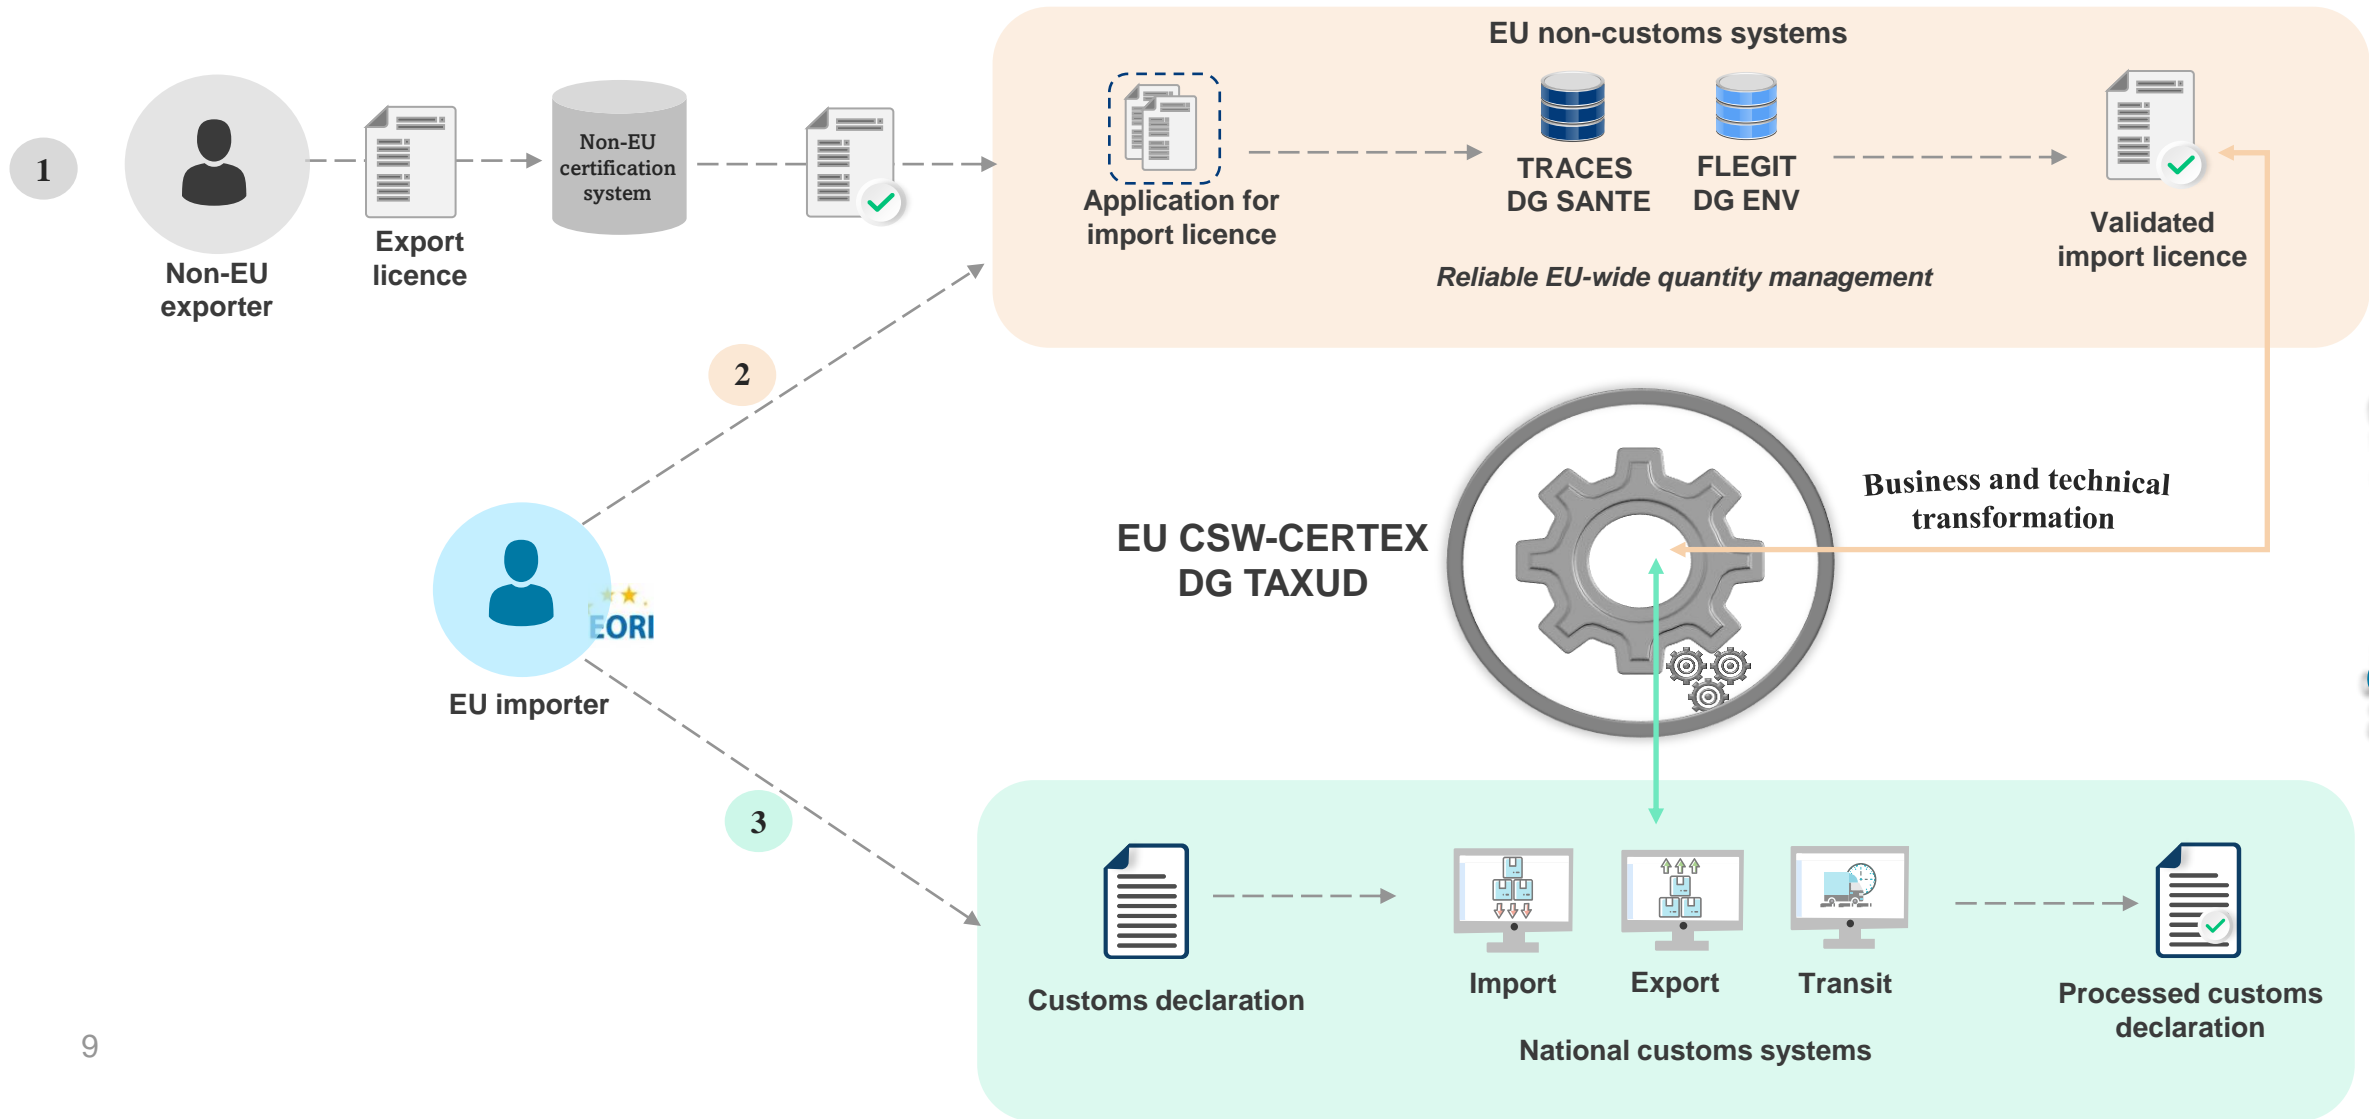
1

Non-EU exporter

Export licence

Non-EU certification system

EU non-customs systems

Application for import licence

TRACES DG SANTE

FLEGIT DG ENV

Validated import licence

Reliable EU-wide quantity management

2

Business and technical transformation

EU CSW-CERTEX DG TAXUD

EORI

EU importer

3

Customs declaration

Import

Export

Transit

Processed customs declaration

National customs systems

9